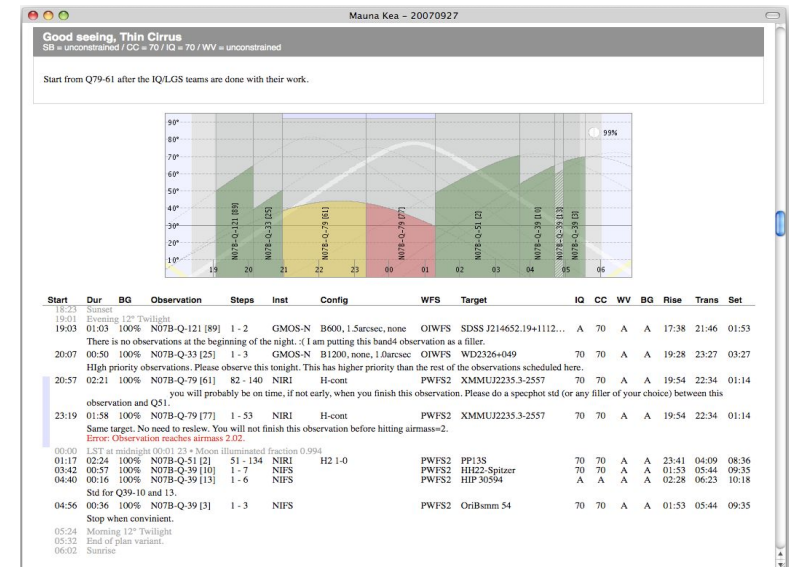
Mauna Kea - 20070927

Good seeing, Thin Cirrus
SB = unconstrained / CC = 70 / IQ = 70 / WV = unconstrained

Start from Q79-61 after the IQ/LGS teams are done with their work.

90°
80°
70°
60°
50°
40°
30°
20°
10°
99%
N07B-Q-121 [89]
N07B-Q-33 [25]
N07B-Q-79 [61]
N07B-Q-79 [77]
N07B-Q-51 [2]
N07B-Q-39 [10]
N07B-Q-39 [13]
N07B-Q-39 [3]
19 20 21 22 23 00 01 02 03 04 05 06

| Start | Dur | BG | Observation | Steps | Inst | Config | WFS | Target | IQ | CC | WV | BG | Rise | Trans | Set |
|---|---|---|---|---|---|---|---|---|---|---|---|---|---|---|---|
| 18:23 | Sunset | | | | | | | | | | | | | | |
| 19:01 | Evening 12° Twilight | | | | | | | | | | | | | | |
| 19:03 | 01:03 | 100% | N07B-Q-121 [89] | 1 - 2 | GMOS-N | B600, 1.5arcsec, none | OIWFS | SDSS J214652.19+1112... | A | 70 | A | A | 17:38 | 21:46 | 01:53 |
| | There is no observations at the beginning of the night. :( I am putting this band4 observation as a filler. | | | | | | | | | | | | | | |
| 20:07 | 00:50 | 100% | N07B-Q-33 [25] | 1 - 3 | GMOS-N | B1200, none, 1.0arcsec | OIWFS | WD2326+049 | 70 | 70 | A | A | 19:28 | 23:27 | 03:27 |
| | HIgh priority observations. Please observe this tonight. This has higher priority than the rest of the observations scheduled here. | | | | | | | | | | | | | | |
| 20:57 | 02:21 | 100% | N07B-Q-79 [61] | 82 - 140 | NIRI | H-cont | PWFS2 | XMMUJ2235.3-2557 | 70 | 70 | A | A | 19:54 | 22:34 | 01:14 |
| | you will probably be on time, if not early, when you finish this observation. Please do a specphot std (or any filler of your choice) between this observation and Q51. | | | | | | | | | | | | | | |
| 23:19 | 01:58 | 100% | N07B-Q-79 [77] | 1 - 53 | NIRI | H-cont | PWFS2 | XMMUJ2235.3-2557 | 70 | 70 | A | A | 19:54 | 22:34 | 01:14 |
| | Same target. No need to reslew. You will not finish this observation before hitting airmass=2. Error: Observation reaches airmass 2.02. | | | | | | | | | | | | | | |
| 00:00 | LST at midnight 00:01 23 • Moon illuminated fraction 0.994 | | | | | | | | | | | | | | |
| 01:17 | 02:24 | 100% | N07B-Q-51 [2] | 51 - 134 | NIRI | H2 1-0 | PWFS2 | PP13S | 70 | 70 | A | A | 23:41 | 04:09 | 08:36 |
| 03:42 | 00:57 | 100% | N07B-Q-39 [10] | 1 - 7 | NIFS | | PWFS2 | HH22-Spitzer | 70 | 70 | A | A | 01:53 | 05:44 | 09:35 |
| 04:40 | 00:16 | 100% | N07B-Q-39 [13] | 1 - 6 | NIFS | | PWFS2 | HIP 30594 | A | A | A | A | 02:28 | 06:23 | 10:18 |
| | Std for Q39-10 and 13. | | | | | | | | | | | | | | |
| 04:56 | 00:36 | 100% | N07B-Q-39 [3] | 1 - 3 | NIFS | | PWFS2 | OriBsmm 54 | 70 | 70 | A | A | 01:53 | 05:44 | 09:35 |
| | Stop when convinient. | | | | | | | | | | | | | | |
| 05:24 | Morning 12° Twilight | | | | | | | | | | | | | | |
| 05:32 | End of plan variant. | | | | | | | | | | | | | | |
| 06:02 | Sunrise | | | | | | | | | | | | | | |